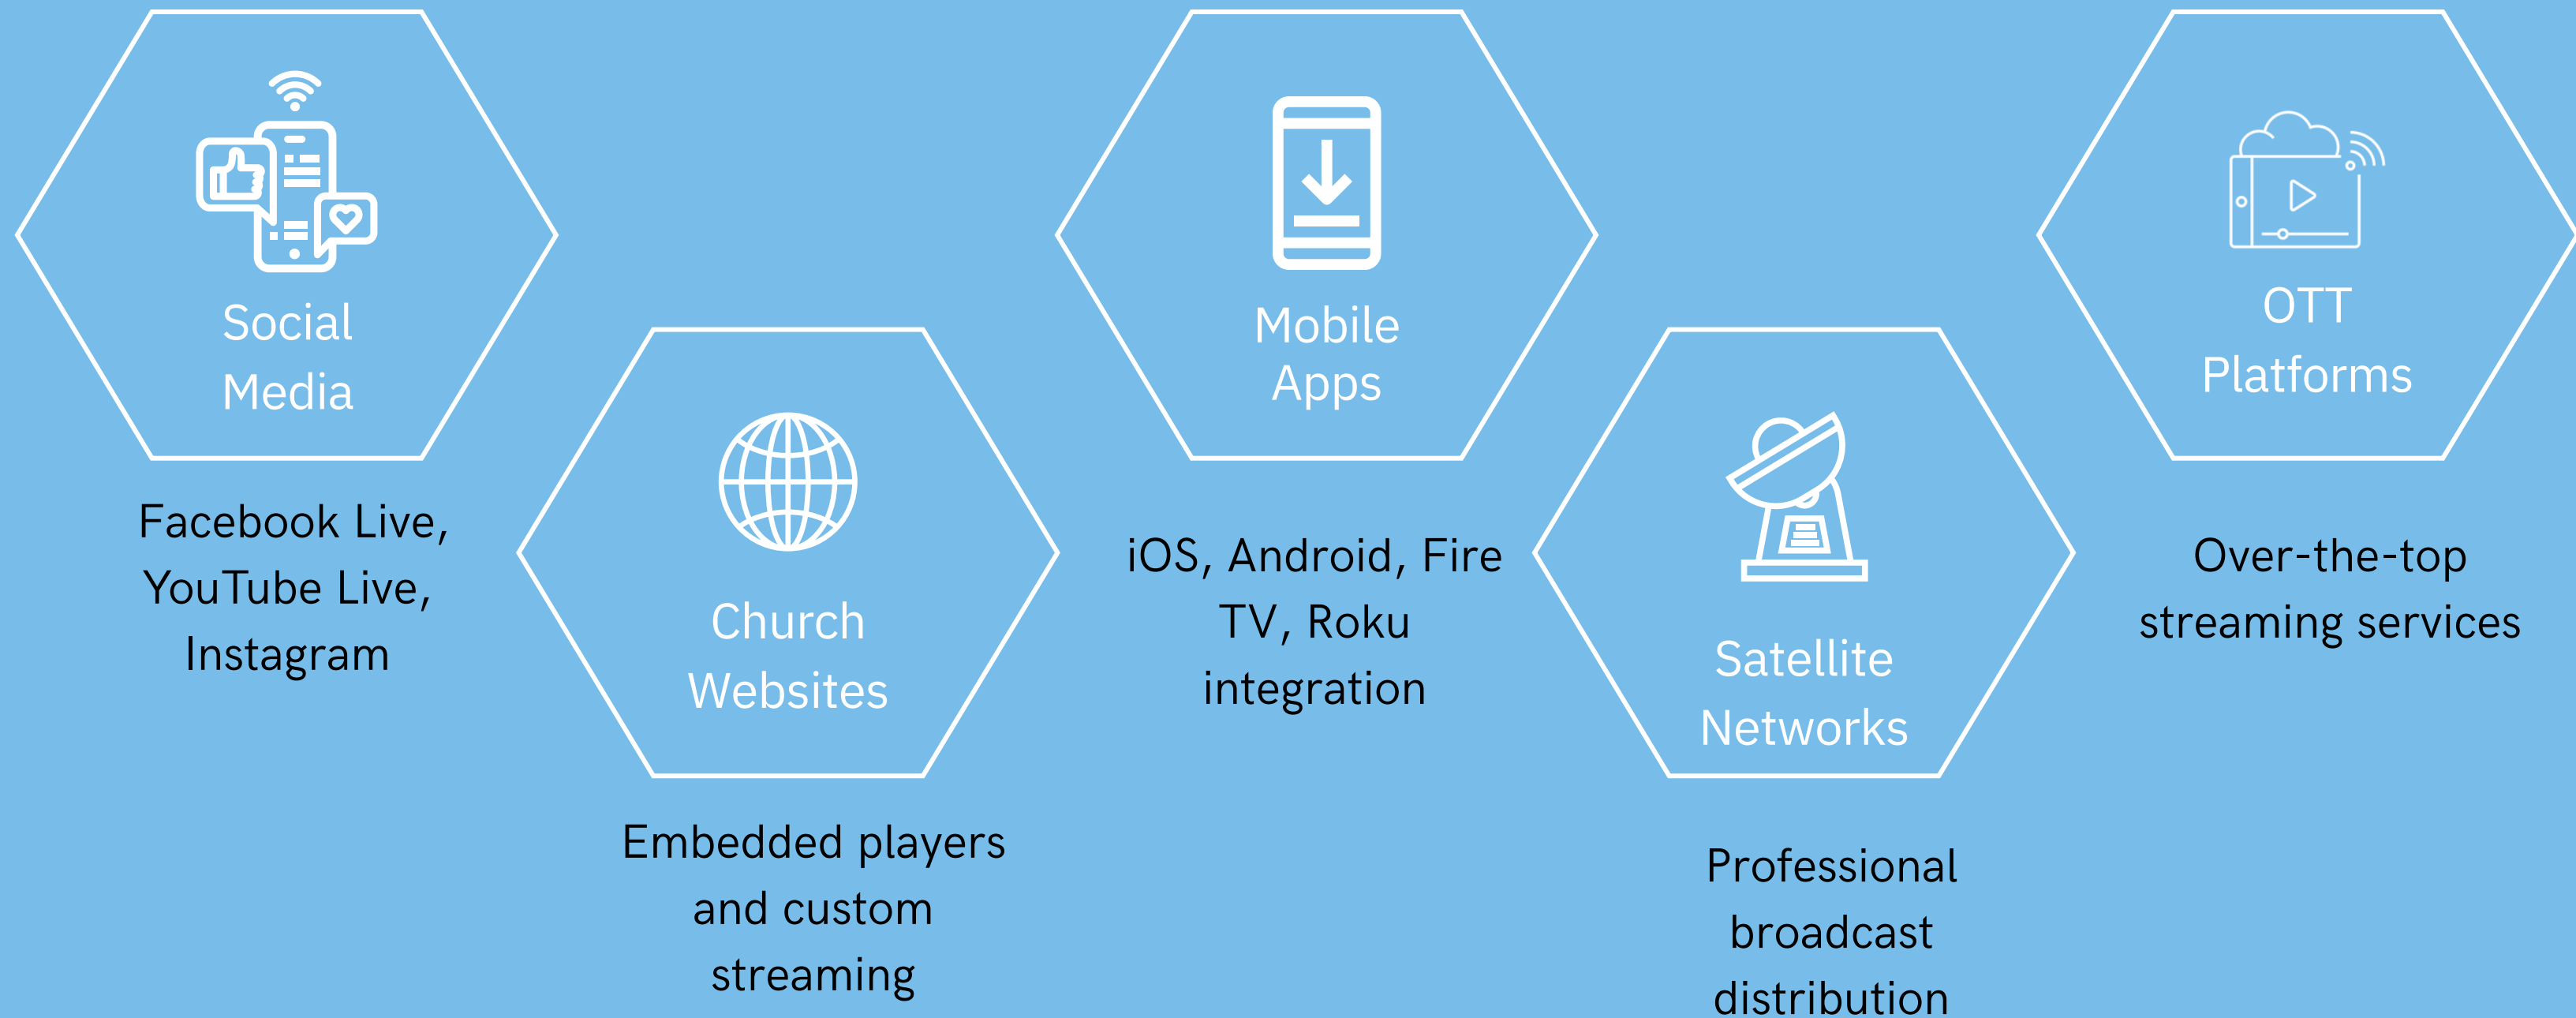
Social Media

Facebook Live, YouTube Live, Instagram

Church Websites

Embedded players and custom streaming

Mobile Apps

iOS, Android, Fire TV, Roku integration

Satellite Networks

Professional broadcast distribution

OTT Platforms

Over-the-top streaming services